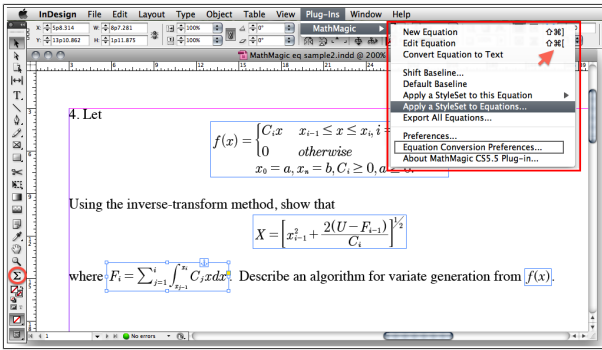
InDesign File Edit Layout Type Object Table View Plug-Ins Window Help

X: 5p8.314 W: 8p7.281 100% 0°
Y: 13p10.862 H: 1p11.875 100% 0°

MathMagic

MathMagic eq sample2.indd @ 200%

New Equation ⇧⌘]
Edit Equation ⇧⌘[
Convert Equation to Text

Shift Baseline...
Default Baseline
Apply a StyleSet to this Equation
Apply a StyleSet to Equations...
Export All Equations...

Preferences...
Equation Conversion Preferences...
About MathMagic CS5.5 Plug-in...

4. Let

$f(x) = \begin{cases} C_i x & x_{i-1} \leq x \leq x_i, i = \\ 0 & otherwise \end{cases}$
$x_0 = a, x_n = b, C_i \geq 0, a \geq 0.$

Using the inverse-transform method, show that

$X = \left[x_{i-1}^2 + \frac{2(U - F_{i-1})}{C_i}\right]^{1/2}$

where $F_i = \sum_{j=1}^{i} \int_{x_{j-1}}^{x_j} C_j x dx$. Describe an algorithm for variate generation from $f(x)$.

No errors